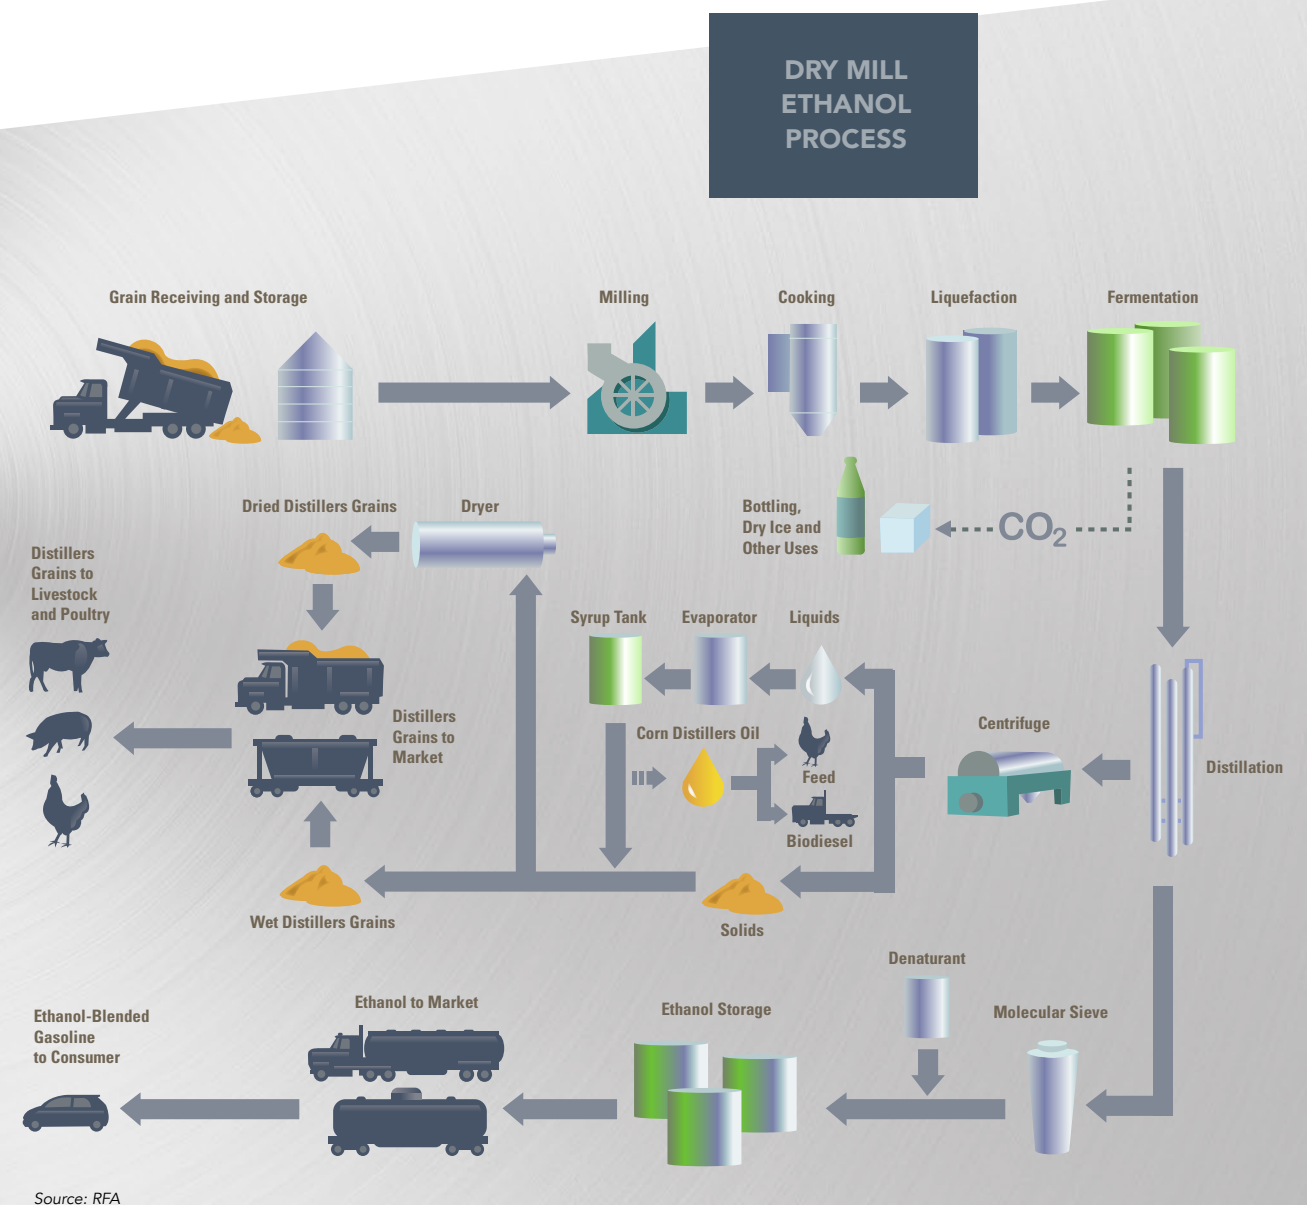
DRY MILL ETHANOL PROCESS

Grain Receiving and Storage

Milling

Cooking

Liquefaction

Fermentation

Bottling, Dry Ice and Other Uses

$CO_2$

Dried Distillers Grains

Dryer

Distillers Grains to Livestock and Poultry

Syrup Tank

Evaporator

Liquids

Distillers Grains to Market

Centrifuge

Corn Distillers Oil

Feed

Distillation

Biodiesel

Wet Distillers Grains

Solids

Denaturant

Ethanol-Blended Gasoline to Consumer

Ethanol to Market

Ethanol Storage

Molecular Sieve

Source: RFA